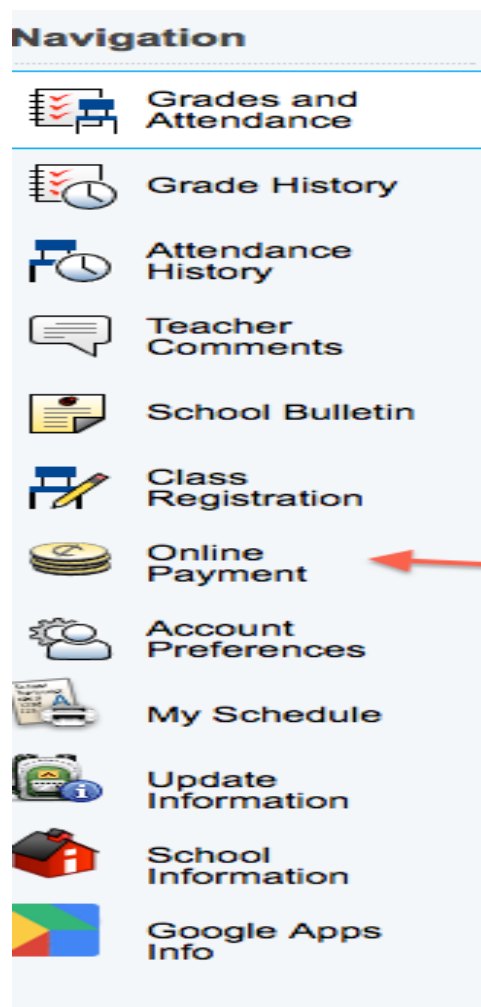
Navigation

Grades and Attendance

Grade History

Attendance History

Teacher Comments

School Bulletin

Class Registration

Online Payment

Account Preferences

My Schedule

Update Information

School Information

Google Apps Info